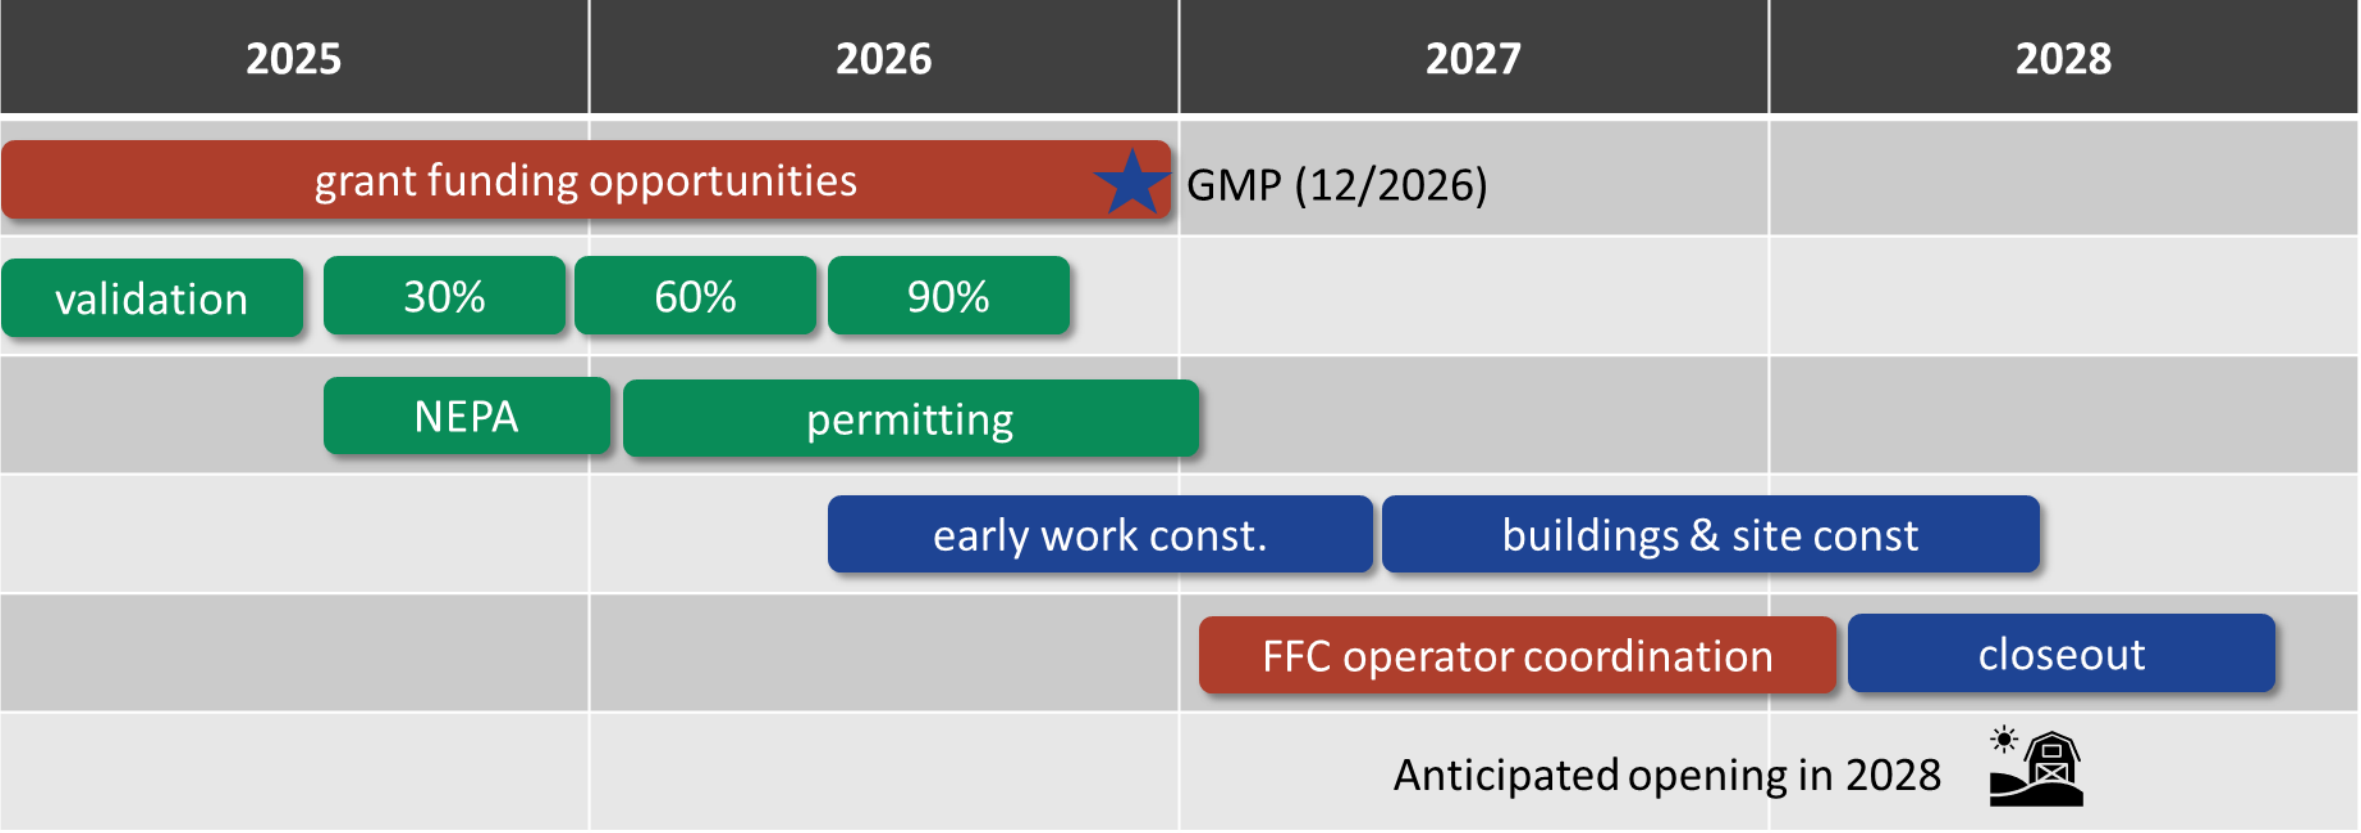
| 2025 | 2026 | 2027 | 2028 |
|---|---|---|---|

grant funding opportunities
GMP (12/2026)

validation
30%
60%
90%

NEPA
permitting

early work const.
buildings & site const

FFC operator coordination
closeout

Anticipated opening in 2028